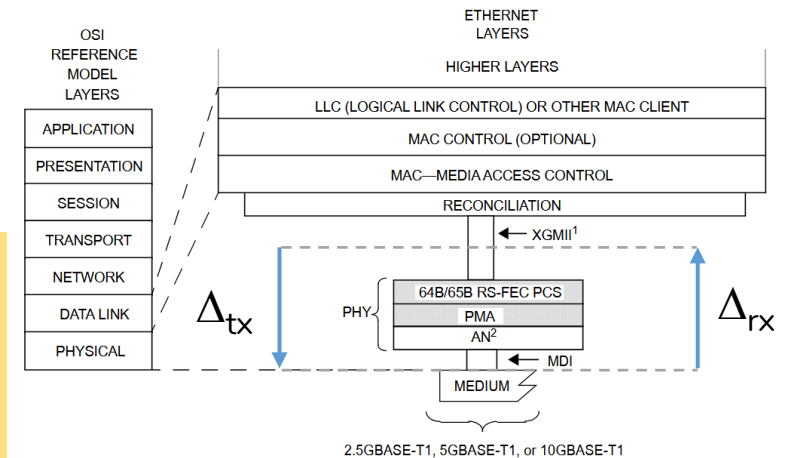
OSI REFERENCE MODEL LAYERS

APPLICATION
PRESENTATION
SESSION
TRANSPORT
NETWORK
DATA LINK
PHYSICAL

ETHERNET LAYERS

HIGHER LAYERS
LLC (LOGICAL LINK CONTROL) OR OTHER MAC CLIENT
MAC CONTROL (OPTIONAL)
MAC—MEDIA ACCESS CONTROL
RECONCILIATION

XGMII$^1$

$\Delta_{tx}$

$\Delta_{rx}$

PHY

64B/65B RS-FEC PCS
PMA
AN$^2$

MDI

MEDIUM

2.5GBASE-T1, 5GBASE-T1, or 10GBASE-T1